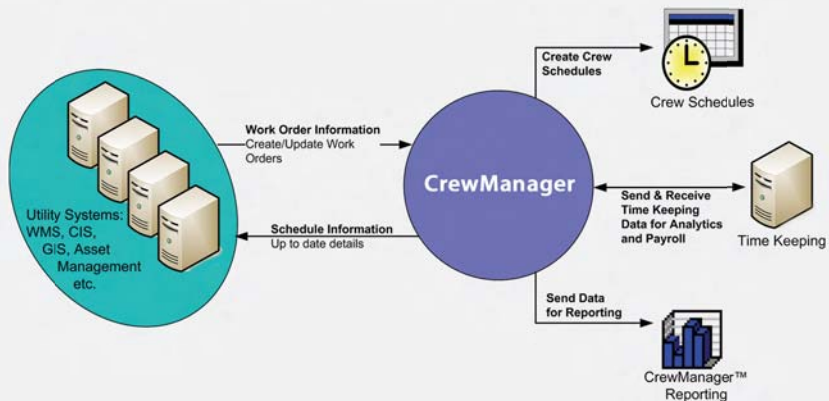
Utility Systems: WMS, CIS, GIS, Asset Management etc.

Work Order Information
Create/Update Work Orders

Schedule Information
Up to date details

CrewManager

Create Crew Schedules

Crew Schedules

Send & Receive Time Keeping Data for Analytics and Payroll

Time Keeping

Send Data for Reporting

CrewManager™ Reporting